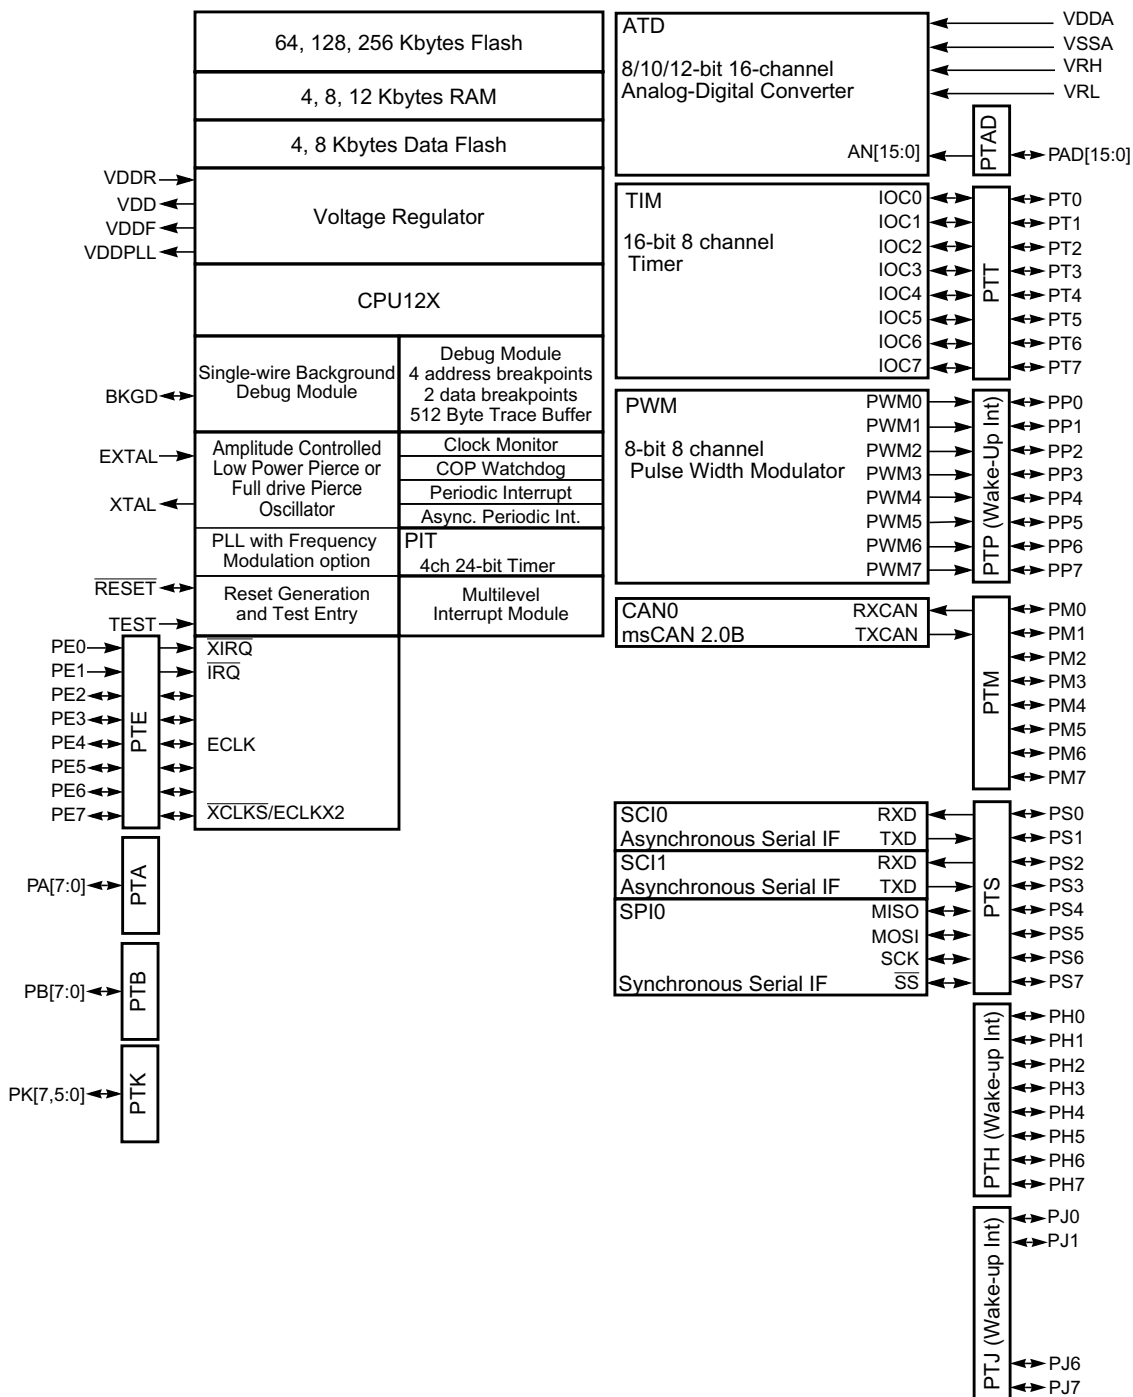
64, 128, 256 Kbytes Flash

4, 8, 12 Kbytes RAM

4, 8 Kbytes Data Flash

VDDR
VDD
VDDF
VDDPLL

Voltage Regulator

CPU12X

BKGD

Single-wire Background Debug Module

Debug Module
4 address breakpoints
2 data breakpoints
512 Byte Trace Buffer

EXTAL

XTAL

Amplitude Controlled Low Power Pierce or Full drive Pierce Oscillator

Clock Monitor

COP Watchdog

Periodic Interrupt

Async. Periodic Int.

PLL with Frequency Modulation option

PIT
4ch 24-bit Timer

$\overline{RESET}$

TEST

Reset Generation and Test Entry

Multilevel Interrupt Module

PE0
PE1
PE2
PE3
PE4
PE5
PE6
PE7

PTE

$\overline{XIRQ}$
$\overline{IRQ}$

ECLK

$\overline{XCLKS}$/ECLKX2

PA[7:0]
PTA

PB[7:0]
PTB

PK[7,5:0]
PTK

ATD

8/10/12-bit 16-channel
Analog-Digital Converter

VDDA
VSSA
VRH
VRL

AN[15:0]
PTAD
PAD[15:0]

TIM

16-bit 8 channel
Timer

IOC0
IOC1
IOC2
IOC3
IOC4
IOC5
IOC6
IOC7

PTT

PT0
PT1
PT2
PT3
PT4
PT5
PT6
PT7

PWM

8-bit 8 channel
Pulse Width Modulator

PWM0
PWM1
PWM2
PWM3
PWM4
PWM5
PWM6
PWM7

PTP (Wake-Up Int)

PP0
PP1
PP2
PP3
PP4
PP5
PP6
PP7

CAN0
msCAN 2.0B

RXCAN
TXCAN

PTM

PM0
PM1
PM2
PM3
PM4
PM5
PM6
PM7

SCI0
Asynchronous Serial IF
RXD
TXD

SCI1
Asynchronous Serial IF
RXD
TXD

SPI0

Synchronous Serial IF
MISO
MOSI
SCK
$\overline{SS}$

PTS

PS0
PS1
PS2
PS3
PS4
PS5
PS6
PS7

PTH (Wake-up Int)

PH0
PH1
PH2
PH3
PH4
PH5
PH6
PH7

PTJ (Wake-up Int)

PJ0
PJ1
PJ6
PJ7